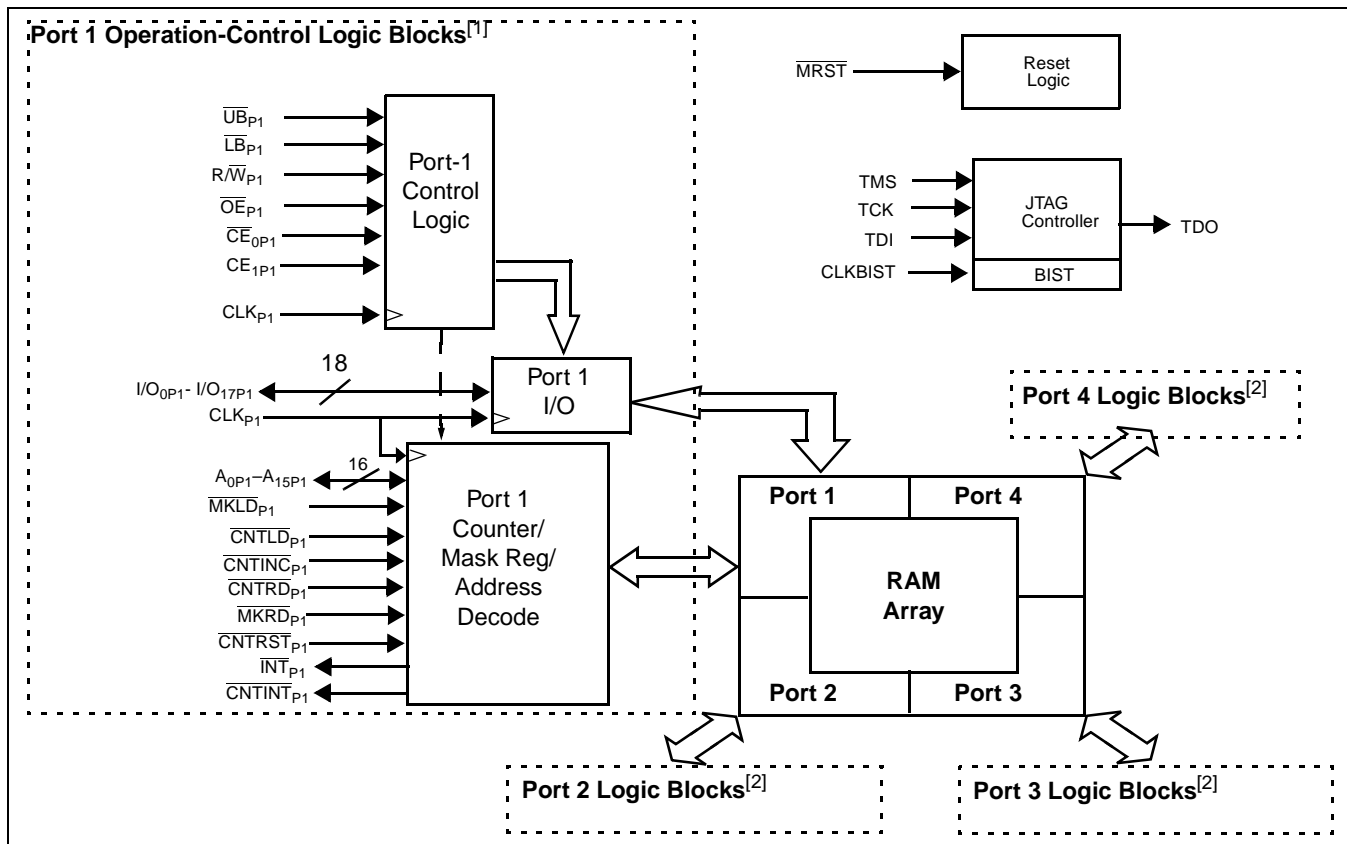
Port 1 Operation-Control Logic Blocks$^{[1]}$

$\overline{MRST}$

Reset Logic

$\overline{UB}_{P1}$

$\overline{LB}_{P1}$

$R/\overline{W}_{P1}$

$\overline{OE}_{P1}$

$\overline{CE}_{0P1}$

$CE_{1P1}$

$CLK_{P1}$

Port-1 Control Logic

TMS

TCK

TDI

CLKBIST

JTAG Controller

BIST

TDO

18

$I/O_{0P1}$- $I/O_{17P1}$

$CLK_{P1}$

Port 1 I/O

Port 4 Logic Blocks$^{[2]}$

16

$A_{0P1}$–$A_{15P1}$

$\overline{MKLD}_{P1}$

$\overline{CNTLD}_{P1}$

$\overline{CNTINC}_{P1}$

$\overline{CNTRD}_{P1}$

$\overline{MKRD}_{P1}$

$\overline{CNTRST}_{P1}$

$\overline{INT}_{P1}$

$\overline{CNTINT}_{P1}$

Port 1 Counter/ Mask Reg/ Address Decode

Port 1

Port 4

RAM Array

Port 2

Port 3

Port 2 Logic Blocks$^{[2]}$

Port 3 Logic Blocks$^{[2]}$